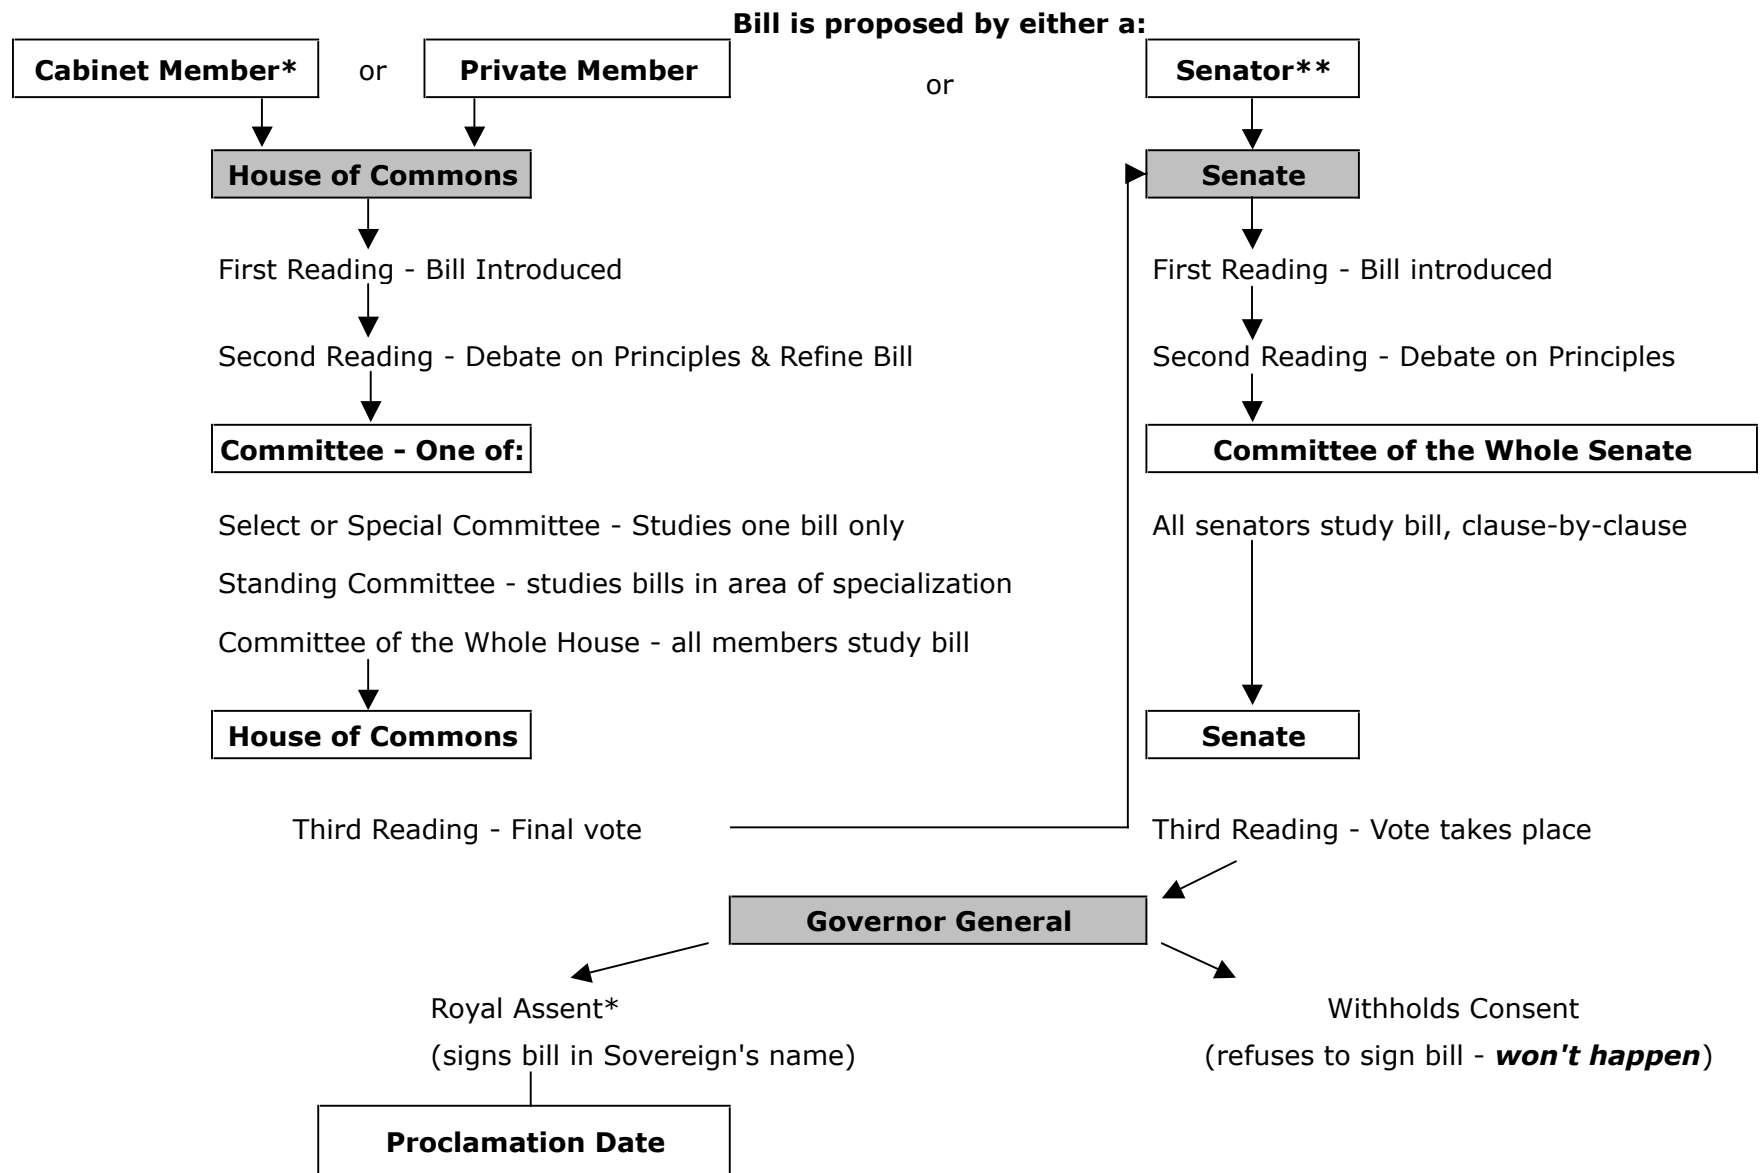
**Bill is proposed by either a:**

**Cabinet Member*** or **Private Member** or **Senator****

**House of Commons**

First Reading - Bill Introduced

Second Reading - Debate on Principles & Refine Bill

**Committee - One of:**

Select or Special Committee - Studies one bill only

Standing Committee - studies bills in area of specialization

Committee of the Whole House - all members study bill

**House of Commons**

Third Reading - Final vote

**Senate**

First Reading - Bill introduced

Second Reading - Debate on Principles

**Committee of the Whole Senate**

All senators study bill, clause-by-clause

**Senate**

Third Reading - Vote takes place

**Governor General**

Royal Assent*
(signs bill in Sovereign's name)

**Proclamation Date**

Withholds Consent
(refuses to sign bill - ***won't happen***)